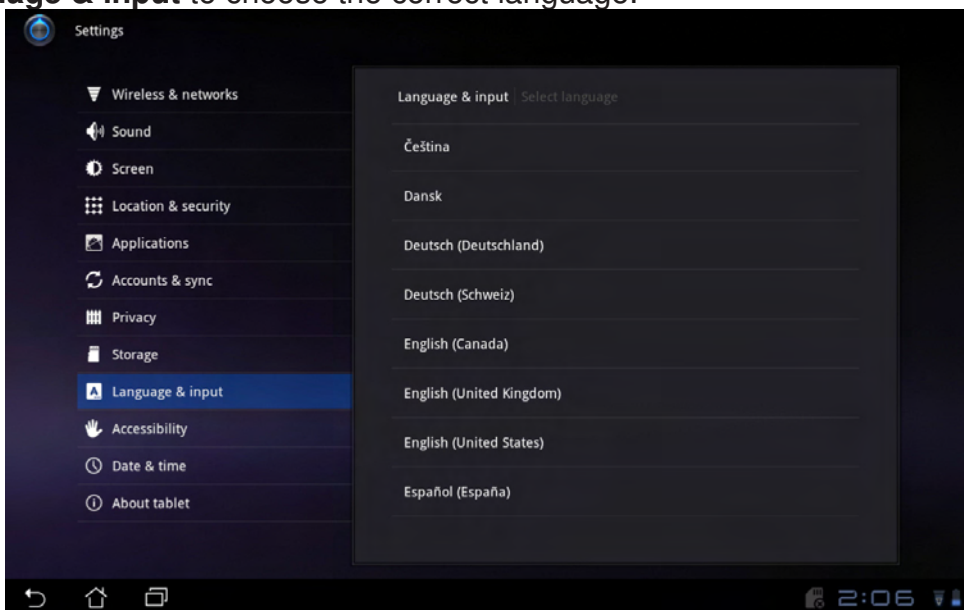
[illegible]age & input to choose the correct language.

Settings

Wireless & networks
Sound
Screen
Location & security
Applications
Accounts & sync
Privacy
Storage
Language & input
Accessibility
Date & time
About tablet

Language & input Select language

Čeština
Dansk
Deutsch (Deutschland)
Deutsch (Schweiz)
English (Canada)
English (United Kingdom)
English (United States)
Español (España)

2:06